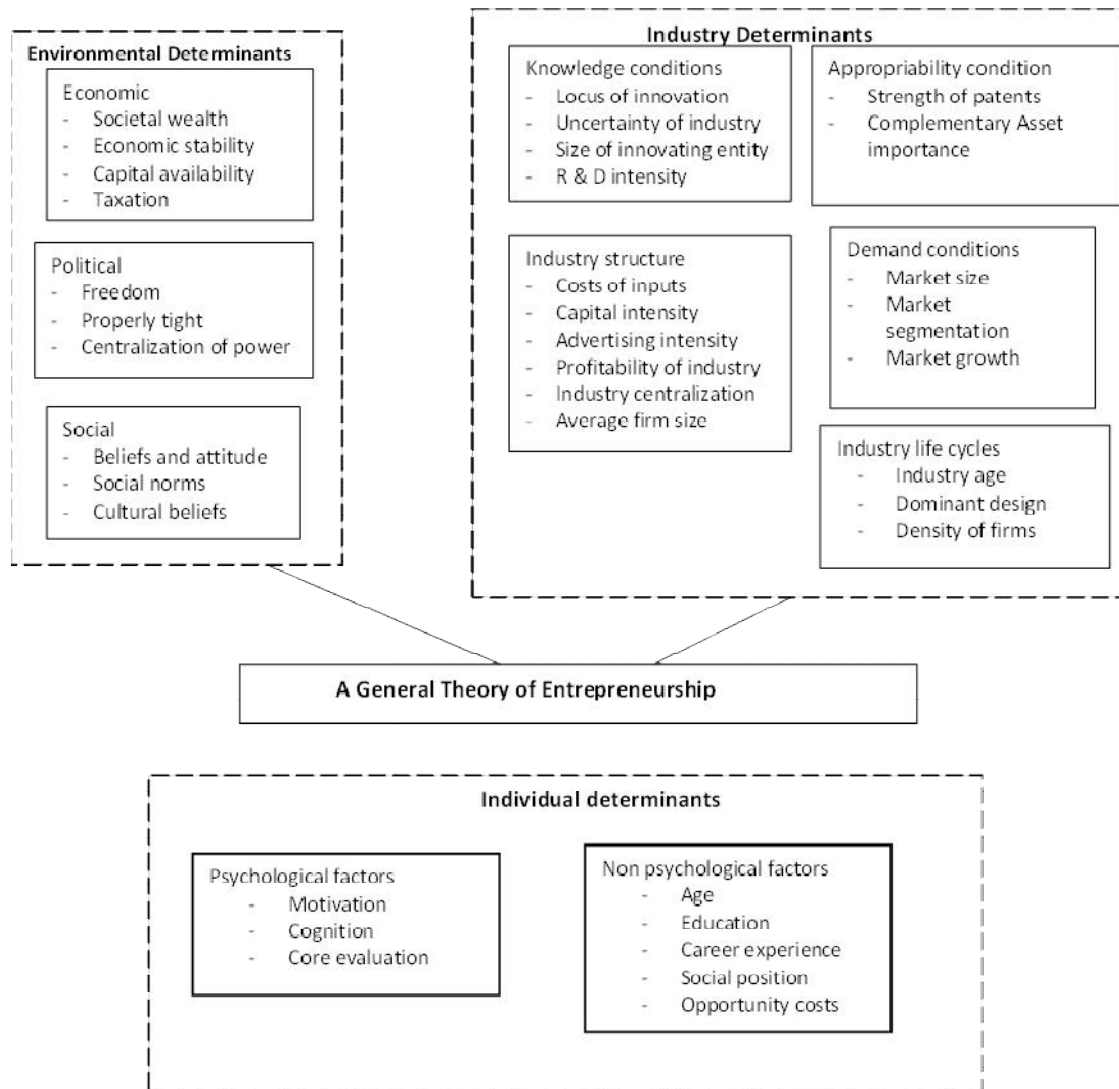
Environmental Determinants

Economic
- Societal wealth
- Economic stability
- Capital availability
- Taxation

Political
- Freedom
- Properly tight
- Centralization of power

Social
- Beliefs and attitude
- Social norms
- Cultural beliefs

Industry Determinants

Knowledge conditions
- Locus of innovation
- Uncertainty of industry
- Size of innovating entity
- R & D intensity

Appropriability condition
- Strength of patents
- Complementary Asset importance

Industry structure
- Costs of inputs
- Capital intensity
- Advertising intensity
- Profitability of industry
- Industry centralization
- Average firm size

Demand conditions
- Market size
- Market segmentation
- Market growth

Industry life cycles
- Industry age
- Dominant design
- Density of firms

A General Theory of Entrepreneurship

Individual determinants

Psychological factors
- Motivation
- Cognition
- Core evaluation

Non psychological factors
- Age
- Education
- Career experience
- Social position
- Opportunity costs